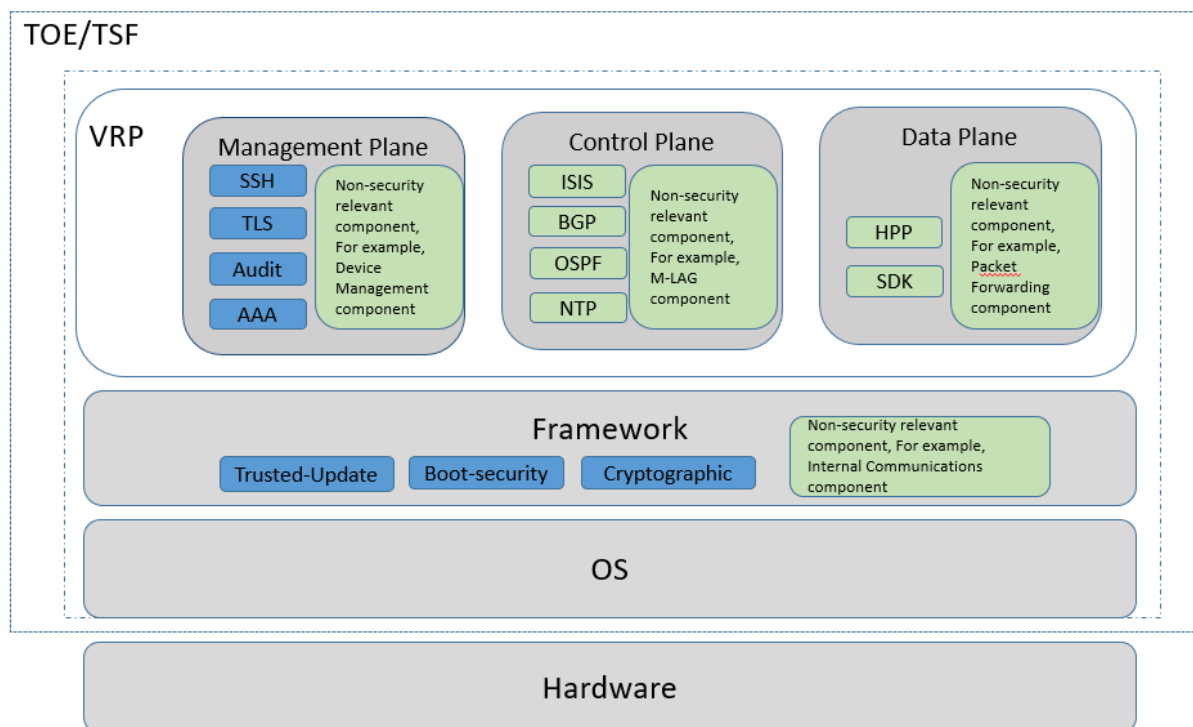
TOE/TSF

VRP

Management Plane

SSH

TLS

Audit

AAA

Non-security relevant component, For example, Device Management component

Control Plane

ISIS

BGP

OSPF

NTP

Non-security relevant component, For example, M-LAG component

Data Plane

HPP

SDK

Non-security relevant component, For example, Packet Forwarding component

Framework

Trusted-Update

Boot-security

Cryptographic

Non-security relevant component, For example, Internal Communications component

OS

Hardware